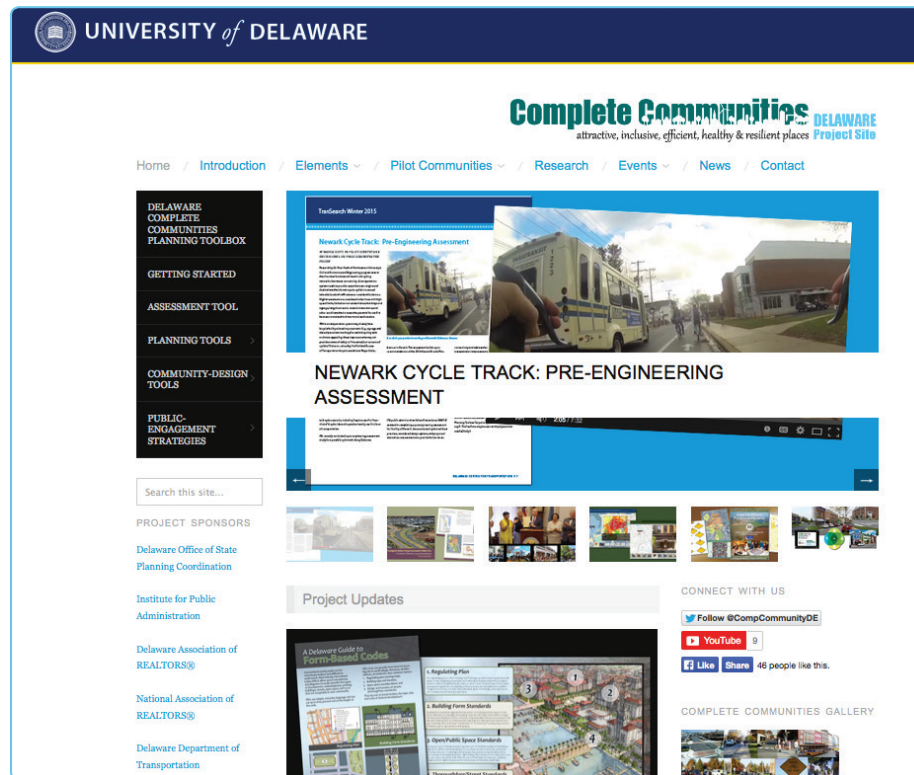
UNIVERSITY of DELAWARE

Complete Communities DELAWARE Project Site
attractive, inclusive, efficient, healthy & resilient places

Home / Introduction / Elements / Pilot Communities / Research / Events / News / Contact

DELAWARE COMPLETE COMMUNITIES PLANNING TOOLBOX

GETTING STARTED

ASSESSMENT TOOL

PLANNING TOOLS

COMMUNITY-DESIGN TOOLS

PUBLIC-ENGAGEMENT STRATEGIES

TranSearch Winter 2015

Newark Cycle Track: Pre-Engineering Assessment

NEWARK CYCLE TRACK: PRE-ENGINEERING ASSESSMENT

Search this site...

PROJECT SPONSORS

Delaware Office of State Planning Coordination

Institute for Public Administration

Delaware Association of REALTORS®

National Association of REALTORS®

Delaware Department of Transportation

Project Updates

A Delaware Guide to Form-Based Codes

1. Regulating Plan

2. Building Form Standards

3. Open/Public Space Standards

CONNECT WITH US

Follow @CompCommunityDE

YouTube 9

Like Share 46 people like this.

COMPLETE COMMUNITIES GALLERY